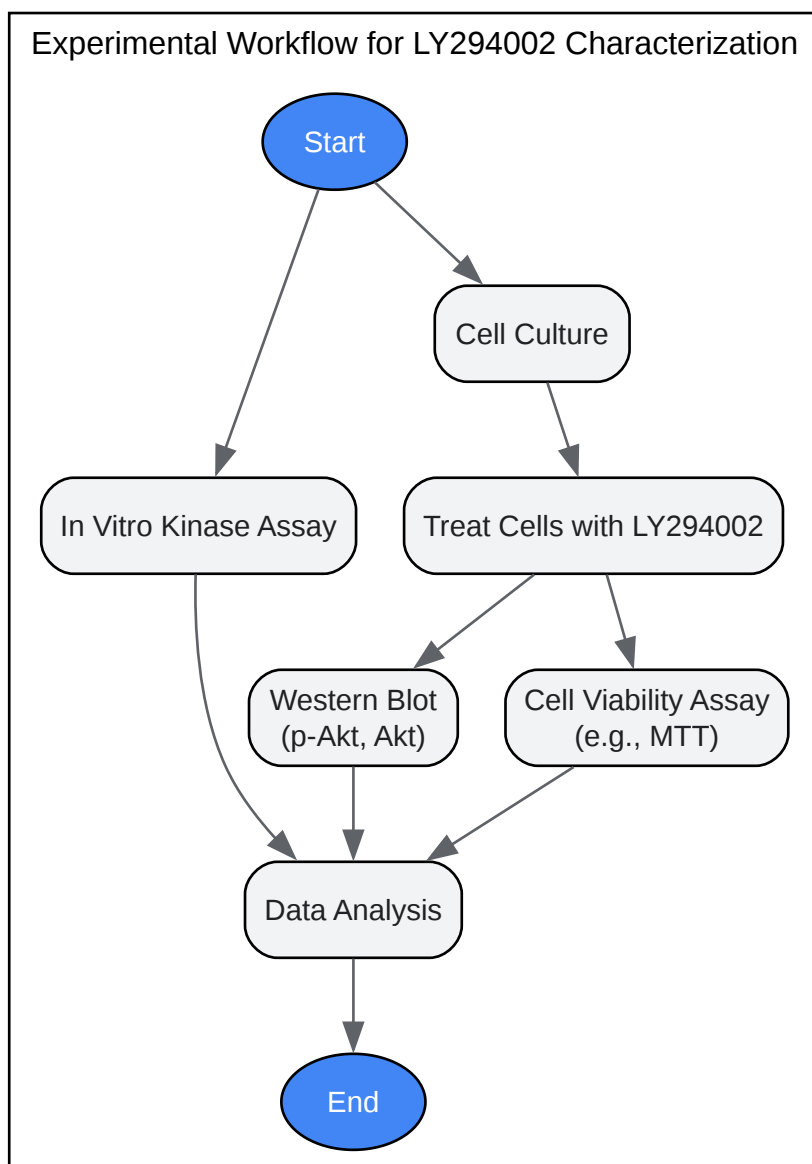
Experimental Workflow for LY294002 Characterization

Start

Cell Culture

In Vitro Kinase Assay

Treat Cells with LY294002

Western Blot (p-Akt, Akt)

Cell Viability Assay (e.g., MTT)

Data Analysis

End